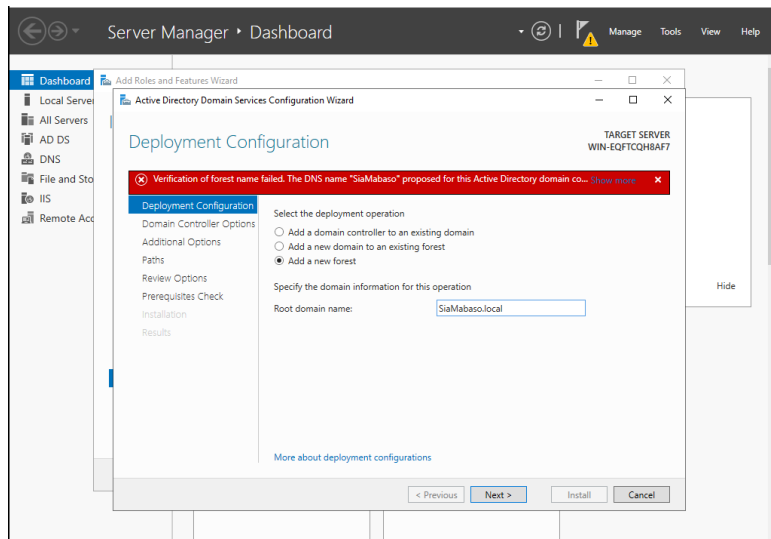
Server Manager • Dashboard

Manage Tools View Help

Dashboard
Local Serve
All Servers
AD DS
DNS
File and Sto
IIS
Remote Acc

Add Roles and Features Wizard

Active Directory Domain Services Configuration Wizard

Deployment Configuration

TARGET SERVER
WIN-EQFTCQH8AF7

Verification of forest name failed. The DNS name "SiaMabaso" proposed for this Active Directory domain co... Show more ×

Deployment Configuration
Domain Controller Options
Additional Options
Paths
Review Options
Prerequisites Check
Installation
Results

Select the deployment operation
Add a domain controller to an existing domain
Add a new domain to an existing forest
Add a new forest

Specify the domain information for this operation
Root domain name: SiaMabaso.local

More about deployment configurations

Hide

< Previous Next > Install Cancel